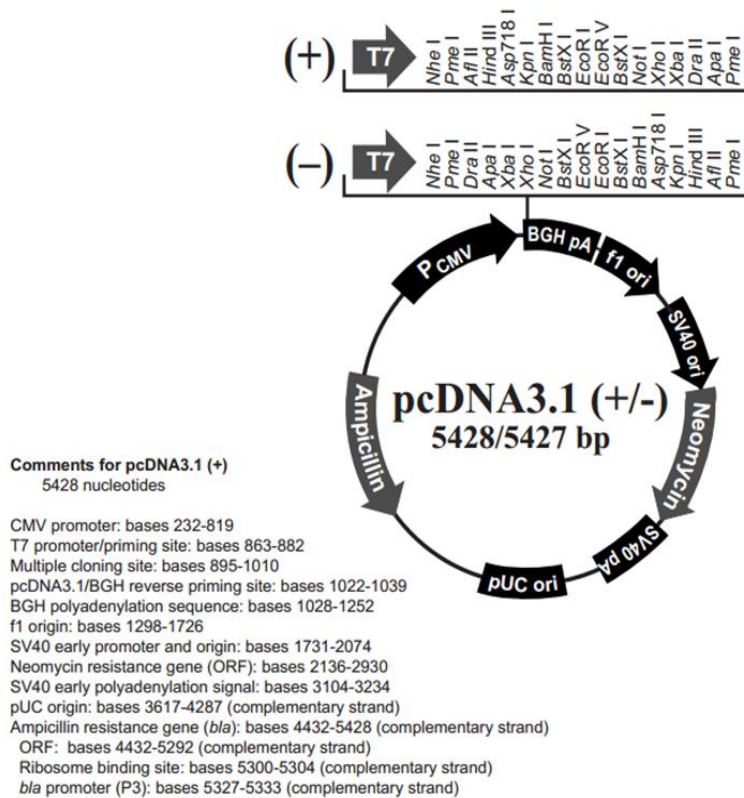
(+) T7 Nhe I Pme I Afl II Hind III Asp718 I Kpn I BamH I BstX I EcoR I EcoR V BstX I Not I Xho I Xba I Dra II Apa I Pme I

(–) T7 Nhe I Pme I Dra II Apa I Xba I Xho I Not I BstX I EcoR V EcoR I BstX I BamH I Asp718 I Kpn I Hind III Afl II Pme I

P CMV
BGH pA
f1 ori
SV40 ori
Neomycin
SV40 pA
pUC ori
Ampicillin

pcDNA3.1 (+/-)
5428/5427 bp

Comments for pcDNA3.1 (+)
5428 nucleotides

CMV promoter: bases 232-819
T7 promoter/priming site: bases 863-882
Multiple cloning site: bases 895-1010
pcDNA3.1/BGH reverse priming site: bases 1022-1039
BGH polyadenylation sequence: bases 1028-1252
f1 origin: bases 1298-1726
SV40 early promoter and origin: bases 1731-2074
Neomycin resistance gene (ORF): bases 2136-2930
SV40 early polyadenylation signal: bases 3104-3234
pUC origin: bases 3617-4287 (complementary strand)
Ampicillin resistance gene (bla): bases 4432-5428 (complementary strand)
ORF: bases 4432-5292 (complementary strand)
Ribosome binding site: bases 5300-5304 (complementary strand)
bla promoter (P3): bases 5327-5333 (complementary strand)